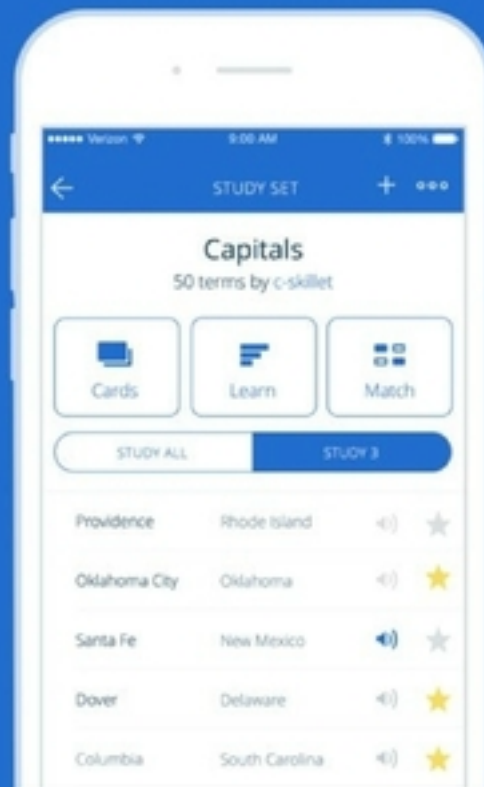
••••• Verizon 9:00 AM 100%

STUDY SET

Capitals

50 terms by c-skillet

Cards

Learn

Match

STUDY ALL

STUDY 3

Providence Rhode Island

Oklahoma City Oklahoma

Santa Fe New Mexico

Dover Delaware

Columbia South Carolina